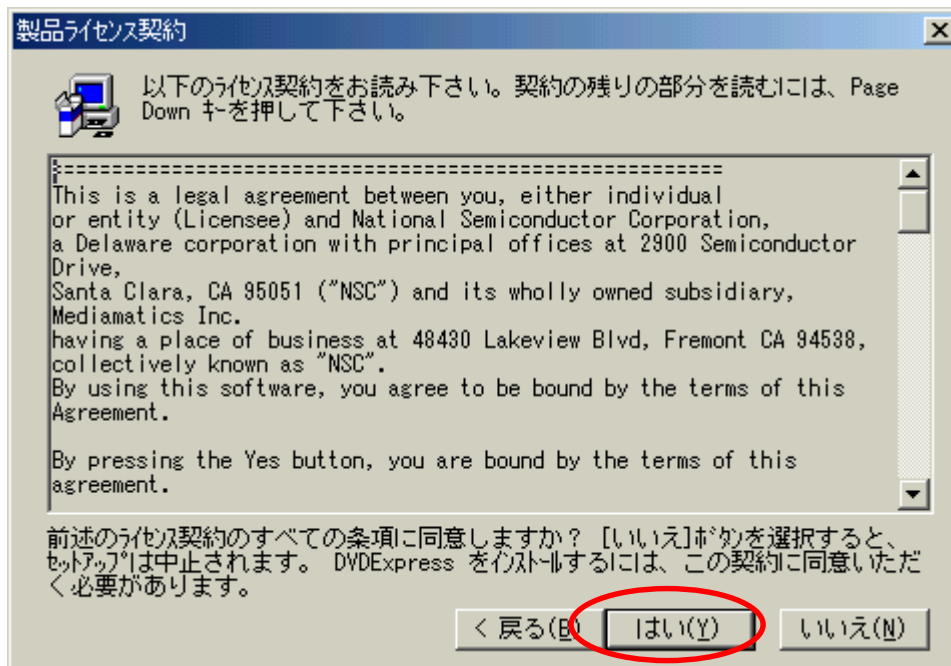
製品ﾗｲｾﾝｽ契約

以下のﾗｲｾﾝｽ契約をお読み下さい。契約の残りの部分を読むには、Page Down ｷｰを押して下さい。

====================================================
This is a legal agreement between you, either individual or entity (Licensee) and National Semiconductor Corporation, a Delaware corporation with principal offices at 2900 Semiconductor Drive,
Santa Clara, CA 95051 ("NSC") and its wholly owned subsidiary, Mediamatics Inc.
having a place of business at 48430 Lakeview Blvd, Fremont CA 94538, collectively known as "NSC".
By using this software, you agree to be bound by the terms of this Agreement.

By pressing the Yes button, you are bound by the terms of this agreement.

前述のﾗｲｾﾝｽ契約のすべての条項に同意しますか? [いいえ]ﾎﾞﾀﾝを選択すると、ｾｯﾄｱｯﾌﾟは中止されます。 DVDExpress をｲﾝｽﾄｰﾙするには、この契約に同意いただく必要があります。

< 戻る(B)   はい(Y)   いいえ(N)